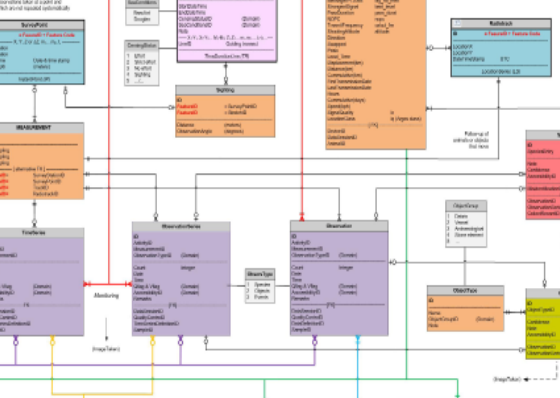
SurveyPoint
MEASUREMENT
TimeSeries
ObservationSeries
Observation
Sighting
ObservationTypes
Radiotrack
ObjectGroup
ObjectTaxa
Monitoring
Sighting
ID
SurveyPointID
SensorID
(Image Taken)
(Image Taken)
Pattern up of animal or objects that move
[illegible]